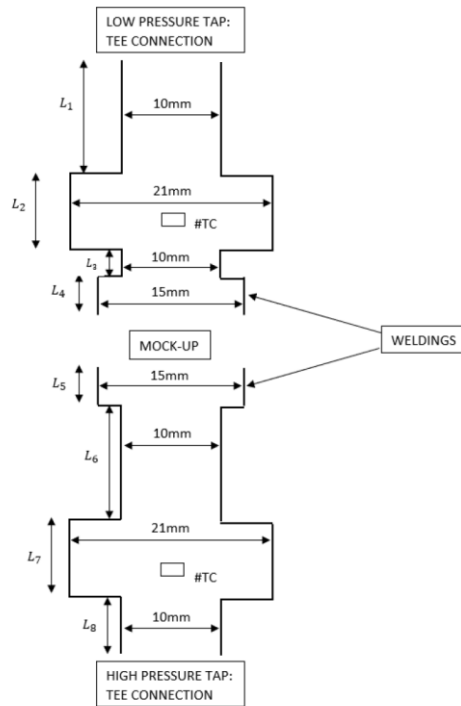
LOW PRESSURE TAP: TEE CONNECTION

$L_1$

10mm

$L_2$

21mm

#TC

$L_3$

10mm

$L_4$

15mm

MOCK-UP

WELDINGS

$L_5$

15mm

$L_6$

10mm

$L_7$

21mm

#TC

$L_8$

10mm

HIGH PRESSURE TAP: TEE CONNECTION